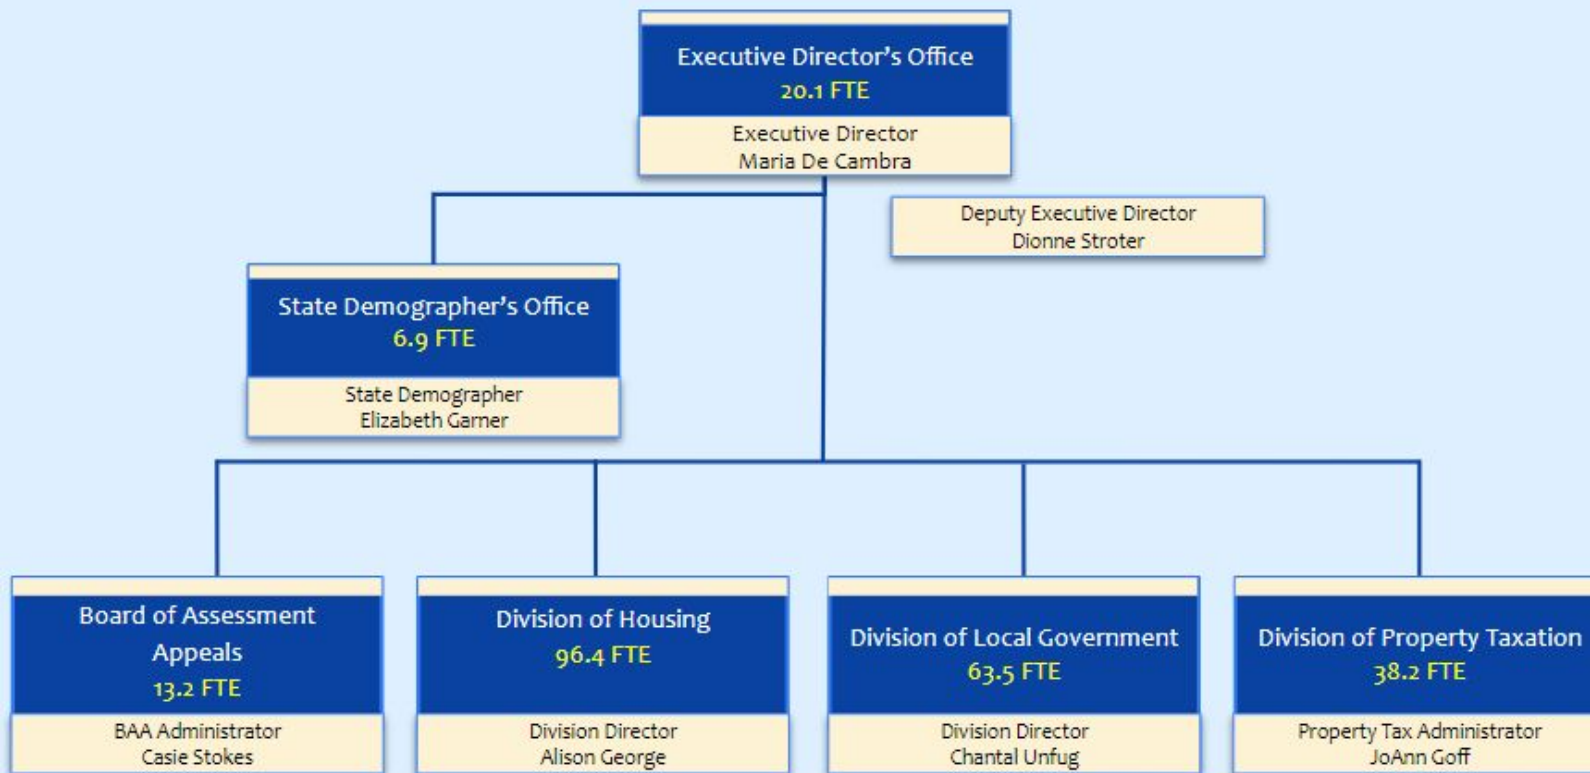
Executive Director's Office
20.1 FTE
Executive Director
Maria De Cambra

Deputy Executive Director
Dionne Stroter

State Demographer's Office
6.9 FTE
State Demographer
Elizabeth Garner

Board of Assessment Appeals
13.2 FTE
BAA Administrator
Casie Stokes

Division of Housing
96.4 FTE
Division Director
Alison George

Division of Local Government
63.5 FTE
Division Director
Chantal Unfug

Division of Property Taxation
38.2 FTE
Property Tax Administrator
JoAnn Goff